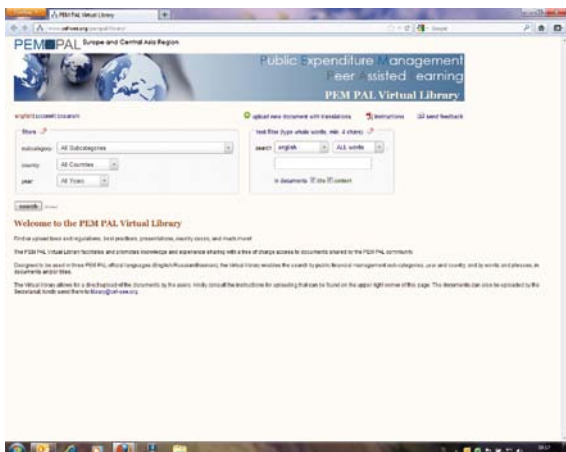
PEM PAL Virtual Library

PEM PAL Europe and Central Asia Region

Public Expenditure Management
Peer Assisted Learning
PEM PAL Virtual Library

english/pусский/bosanski

upload new document with translations   Instructions   send feedback

filters
subcategory: All Subcategories
country: All Countries
year: All Years

text filter (type whole words, min. 4 chars)
search english   ALL words
in documents: title content

search

Welcome to the PEM PAL Virtual Library

Find uploaded laws and regulations, best practices, presentations, country cases, and much more!

The PEM PAL Virtual Library facilitates and promotes knowledge and experience sharing with a free of charge access to documents shared to the PEM PAL community.

Designed to be used in three PEM PAL official languages (English/Russian/Bosnian), the Virtual library enables the search by public financial management sub-categories, year and country, and by words and phrases, in documents and/or titles.

The Virtual library allows for a direct upload of the documents by the users. Kindly consult the instructions for uploading that can be found on the upper right corner of this page. The documents can also be uploaded by the Secretariat; kindly send them to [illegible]